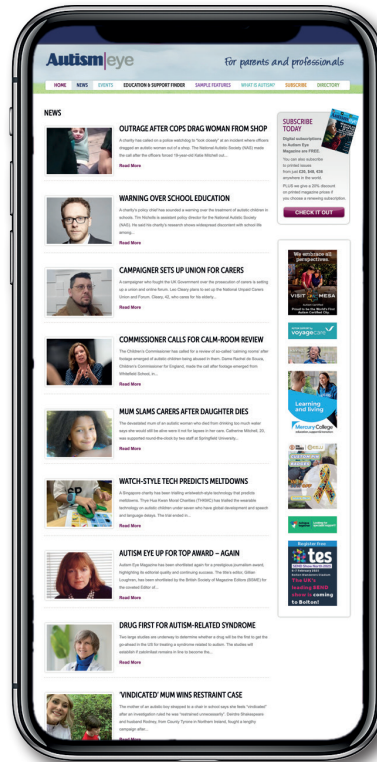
Autism|eye

for parents and professionals

HOME NEWS EVENTS EDUCATION & SUPPORT FINDER SAMPLE FEATURES WHAT IS AUTISM? SUBSCRIBE DIRECTORY

NEWS

OUTRAGE AFTER COPS DRAG WOMAN FROM SHOP

A charity has called on a police watchdog to "look closely" at an incident where officers dragged an autistic woman out of a shop. The National Autistic Society (NAS) made the call after the officers forced 18-year-old Katie Mitchell out...

Read More

WARNING OVER SCHOOL EDUCATION

A charity's policy chief has sounded a warning over the treatment of autistic children in schools. Tim Nicholls is assistant policy director for the National Autistic Society (NAS). He said his charity's research shows widespread discontent with school life among...

Read More

CAMPAIGNER SETS UP UNION FOR CARERS

A campaigner has fought the UK Government over the prosecution of carers is setting up a union and online forum. Leo Cleary plans to set up the National Unpaid Carers Union and Forum. Cleary, 42, who cares for his elderly...

Read More

COMMISSIONER CALLS FOR CALM-ROOM REVIEW

The Children's Commissioner has called for a review of so-called 'calming rooms' after footage emerged of autistic children being abused in them. Dame Rachel de Souza, Children's Commissioner for England, made the call after footage emerged from Whitefield School, in...

Read More

MUM SLAMS CARERS AFTER DAUGHTER DIES

The devastated mum of an autistic woman who died from drinking too much water says she would still be alive were it not for lapses in her care. Catherine Mitchell, 20, was supported round-the-clock by two staff at Springfield University...

Read More

WATCH-STYLE TECH PREDICTS MELTDOWNS

A Singapore charity has been trialling wristwatch-style technology that predicts meltdowns. Thye Hua Kwan Moral Charities (THKMC) has trialled the wearable technology on autistic children under seven who have global development and speech and language delays. The trial ended in...

Read More

AUTISM EYE UP FOR TOP AWARD – AGAIN

Autism Eye Magazine has been shortlisted again for a prestigious journalism award, highlighting its editorial quality and continuing success. The title's editor, Gillian Loughran, has been shortlisted by the British Society of Magazine Editors (BSME) for the coveted Editor of...

Read More

DRUG FIRST FOR AUTISM-RELATED SYNDROME

Two large studies are underway to determine whether a drug will be the first to get the go-ahead in the US for treating a syndrome related to autism. The studies will establish if cannabidiol remains in line to become the...

Read More

'VINDICATED' MUM WINS RESTRAINT CASE

The mother of an autistic boy strapped to a chair in school says she feels "vindicated" after an investigation ruled he was "restrained unnecessarily". Sandra Shakespeare and husband Rodney, from County Tyrone in Northern Ireland, fought a lengthy campaign after...

Read More

SUBSCRIBE TODAY

Digital subscriptions to Autism Eye Magazine are FREE.

You can also subscribe to printed issues from just £30, £40, £20 anywhere in the world.

PLUS we give a 20% discount on printed magazine prices if you choose a renewing subscription.

CHECK IT OUT

We embrace all perspectives.

VISIT MESA

voyagecare

Learning and Living

Mercury College

tes

The UK's leading SEND show is coming to Bolton!